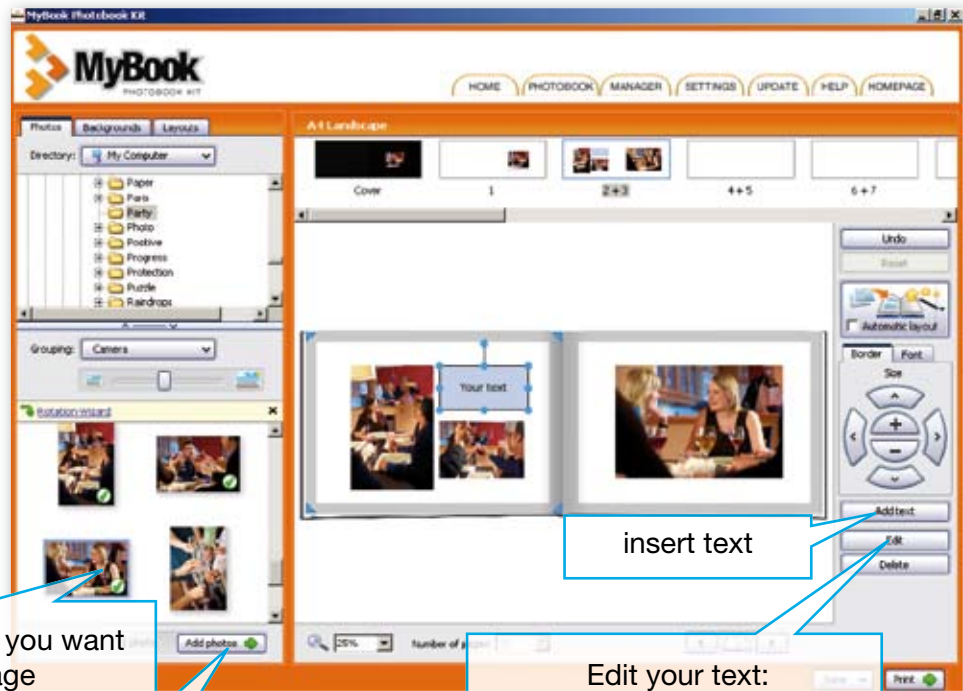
MyBook Photobook Kit

MyBook
PHOTOBOOK KIT

HOME PHOTOBOOK MANAGER SETTINGS UPDATE HELP HOMEPAGE

Photos Backgrounds Layouts

Directory: My Computer

Paper
Paris
Party
Photo
Positive
Progress
Protection
Puzzle
Raindrops

Grouping: Camera

Rotation Wizard

A4 Landscape

Cover 1 2+3 4+5 6+7

Your text

Undo
Reset

Automatic layout

Border Font

Size

Add text

Edit

Delete

insert text

25%

Number of pages

Add photos

you want
ge

Edit your text:

Print